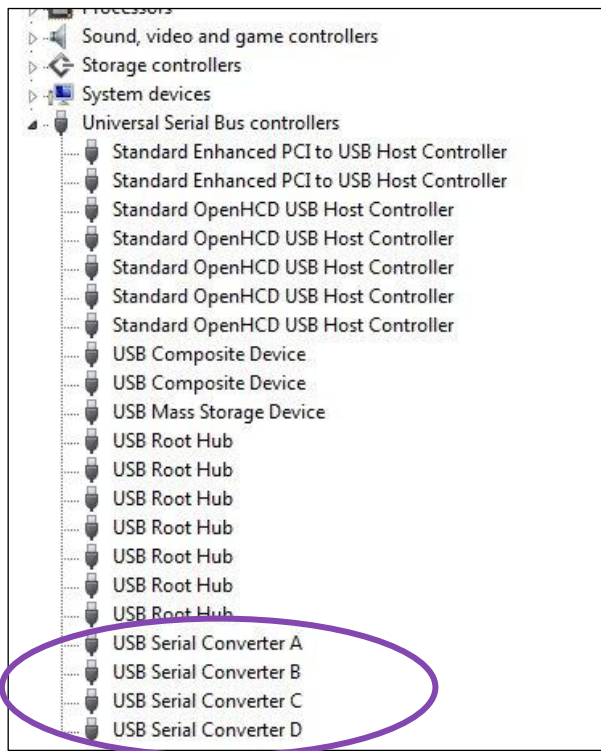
Processors
Sound, video and game controllers
Storage controllers
System devices
Universal Serial Bus controllers
Standard Enhanced PCI to USB Host Controller
Standard Enhanced PCI to USB Host Controller
Standard OpenHCD USB Host Controller
Standard OpenHCD USB Host Controller
Standard OpenHCD USB Host Controller
Standard OpenHCD USB Host Controller
Standard OpenHCD USB Host Controller
USB Composite Device
USB Composite Device
USB Mass Storage Device
USB Root Hub
USB Root Hub
USB Root Hub
USB Root Hub
USB Root Hub
USB Root Hub
USB Root Hub
USB Serial Converter A
USB Serial Converter B
USB Serial Converter C
USB Serial Converter D